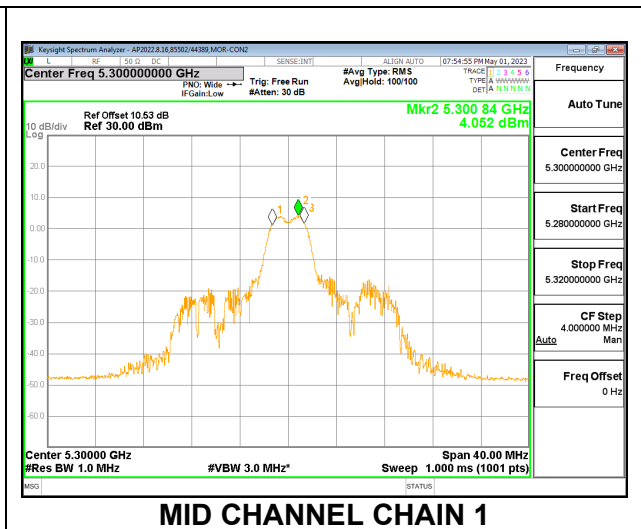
Keysight Spectrum Analyzer - AP2022.8.16,85502/44389,MOR-CON2

L RF 50 Ω DC SENSE:INT ALIGN AUTO 07:54:55 PM May 01, 2023

Center Freq 5.300000000 GHz

PNO: Wide IFGain:Low

Trig: Free Run #Atten: 30 dB

#Avg Type: RMS Avg|Hold: 100/100

TRACE 1 2 3 4 5 6 TYPE A WWWWW DET A N N N N N

Frequency

Ref Offset 10.53 dB

10 dB/div Ref 30.00 dBm

Log

Mkr2 5.300 84 GHz 4.052 dBm

20.0

10.0

0.00

-10.0

-20.0

-30.0

-40.0

-50.0

-60.0

1 2 3

Center 5.30000 GHz

#Res BW 1.0 MHz

#VBW 3.0 MHz*

Span 40.00 MHz

Sweep 1.000 ms (1001 pts)

Auto Tune

Center Freq 5.300000000 GHz

Start Freq 5.280000000 GHz

Stop Freq 5.320000000 GHz

CF Step 4.000000 MHz Auto Man

Freq Offset 0 Hz

MSG

STATUS

MID CHANNEL CHAIN 1